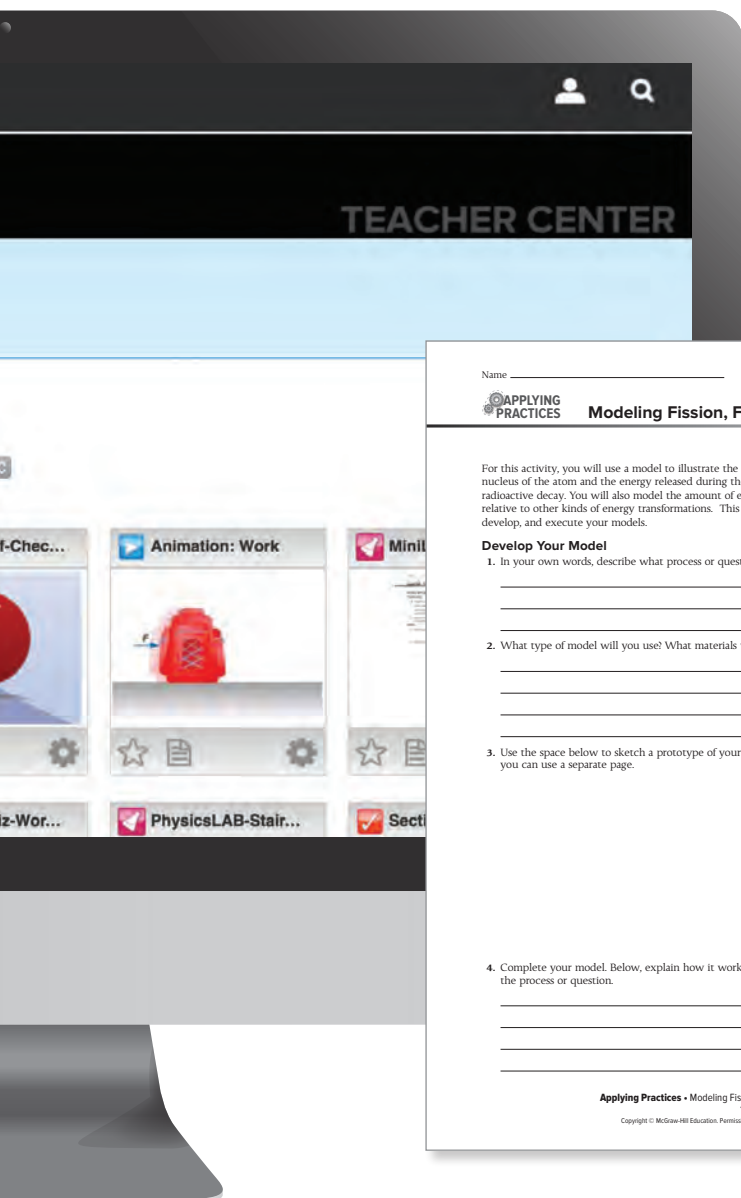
TEACHER CENTER

f-Chec...

Animation: Work

MiniL

z-Wor...

PhysicsLAB-Stair...

Secti

Name

APPLYING PRACTICES

Modeling Fission, F

For this activity, you will use a model to illustrate the nucleus of the atom and the energy released during th radioactive decay. You will also model the amount of e relative to other kinds of energy transformations. This develop, and execute your models.

Develop Your Model

1. In your own words, describe what process or quest

2. What type of model will you use? What materials

3. Use the space below to sketch a prototype of your you can use a separate page.

4. Complete your model. Below, explain how it work the process or question.

Applying Practices • Modeling Fis

Copyright © McGraw-Hill Education. Permiss